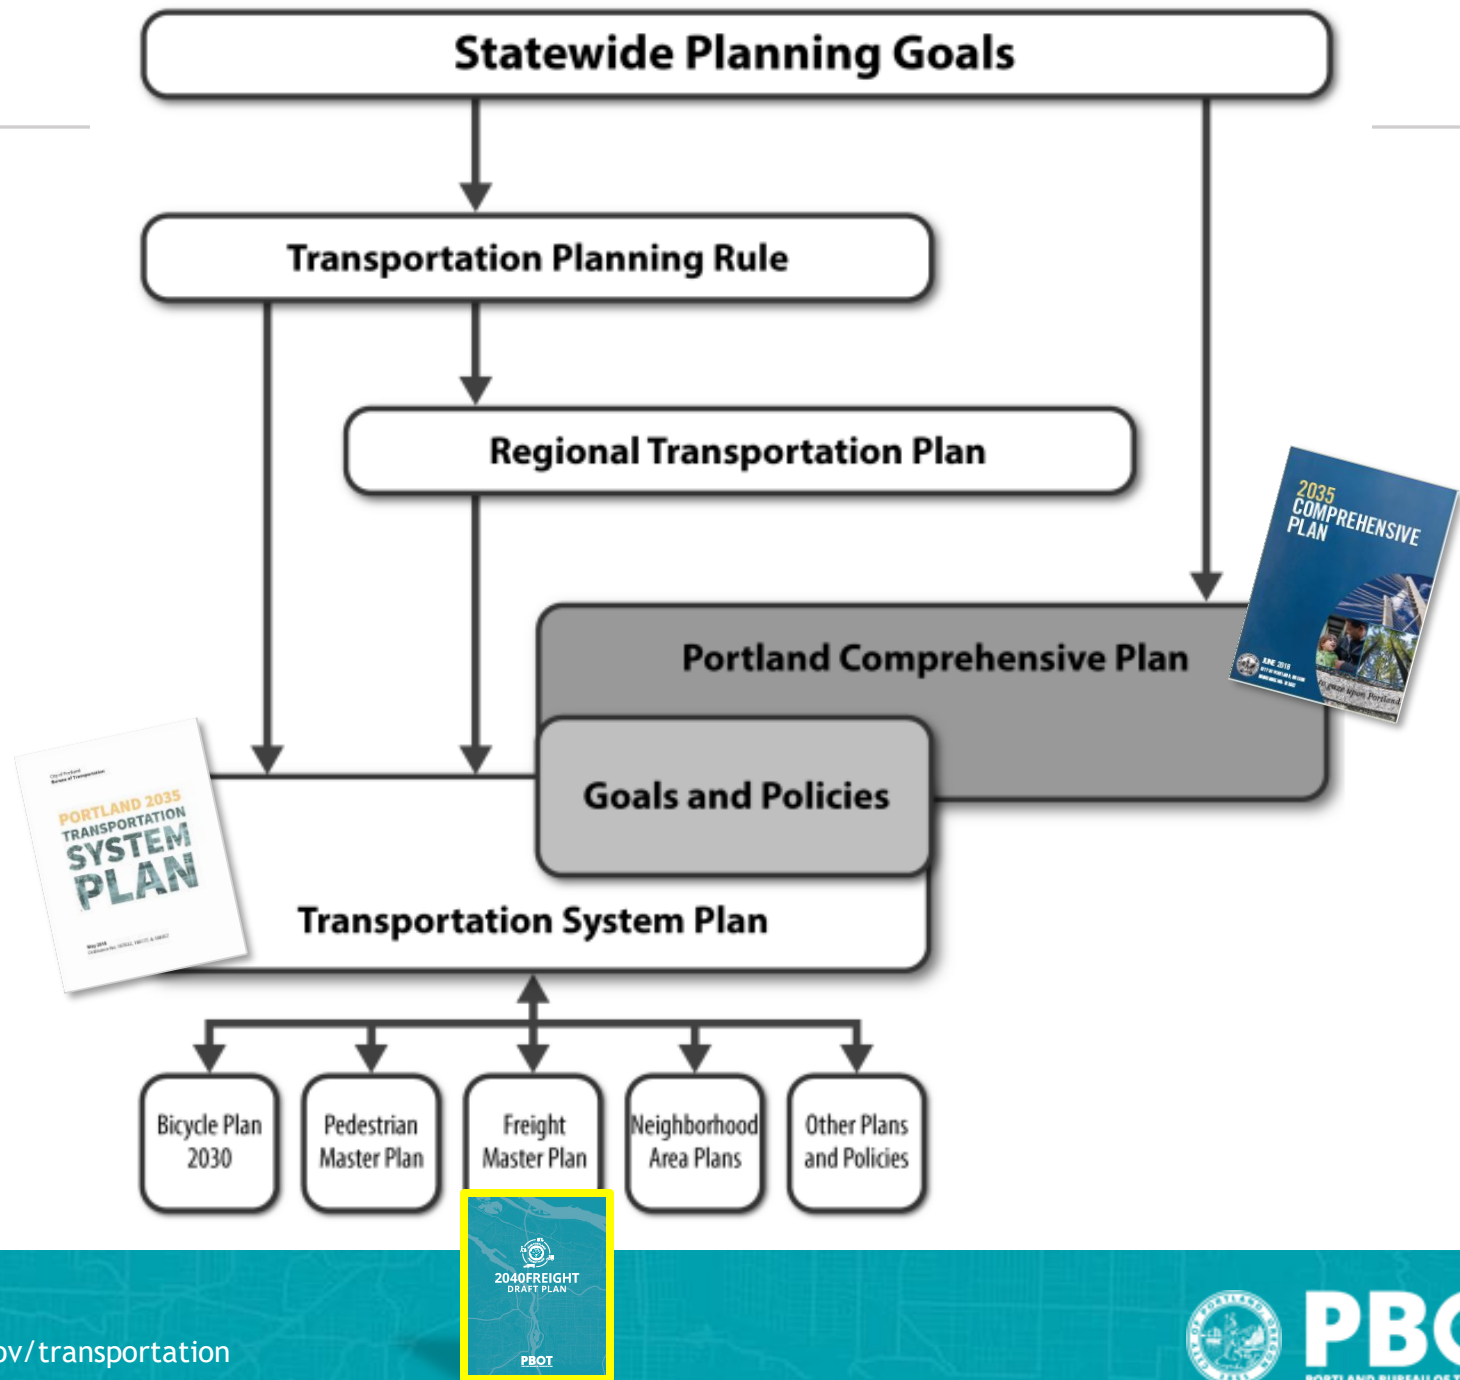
Statewide Planning Goals

Transportation Planning Rule

Regional Transportation Plan

2035 COMPREHENSIVE PLAN

JUNE 2018

Portland Comprehensive Plan

Goals and Policies

PORTLAND 2035 TRANSPORTATION SYSTEM PLAN

Transportation System Plan

Bicycle Plan 2030

Pedestrian Master Plan

Freight Master Plan

Neighborhood Area Plans

Other Plans and Policies

2040FREIGHT DRAFT PLAN

PBOT

ov/transportation

PBO